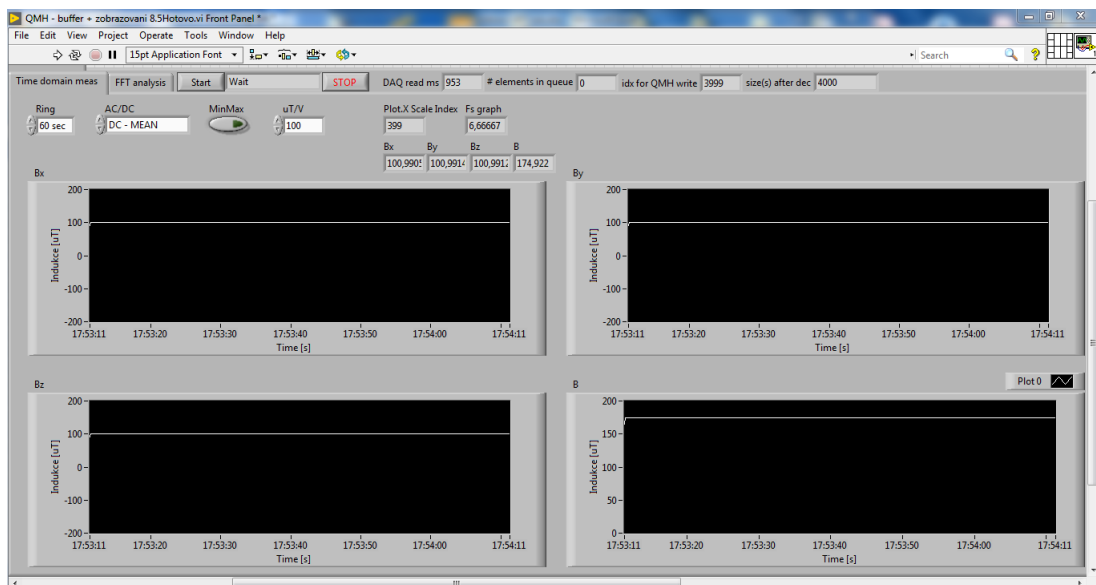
QMH - buffer + zobrazovani 8.5Hotovo.vi Front Panel *

File Edit View Project Operate Tools Window Help

15pt Application Font

Search

Time domain meas | FFT analysis | Start | Wait | STOP | DAQ read ms 953 | # elements in queue 0 | idx for QMH write 3999 | size(s) after dec 4000

Ring
60 sec

AC/DC
DC - MEAN

MinMax

uT/V
100

Plot.X Scale Index
399

Fs graph
6,66667

Bx
100,9905

By
100,9914

Bz
100,9912

B
174,922

Bx

200
100
0
-100
-200
Indukce [uT]
17:53:11 17:53:20 17:53:30 17:53:40 17:53:50 17:54:00 17:54:11
Time [s]

By

200
100
0
-100
-200
Indukce [uT]
17:53:11 17:53:20 17:53:30 17:53:40 17:53:50 17:54:00 17:54:11
Time [s]

Bz

200
100
0
-100
-200
Indukce [uT]
17:53:11 17:53:20 17:53:30 17:53:40 17:53:50 17:54:00 17:54:11
Time [s]

B

Plot 0

200
150
100
50
0
Indukce [uT]
17:53:11 17:53:20 17:53:30 17:53:40 17:53:50 17:54:00 17:54:11
Time [s]